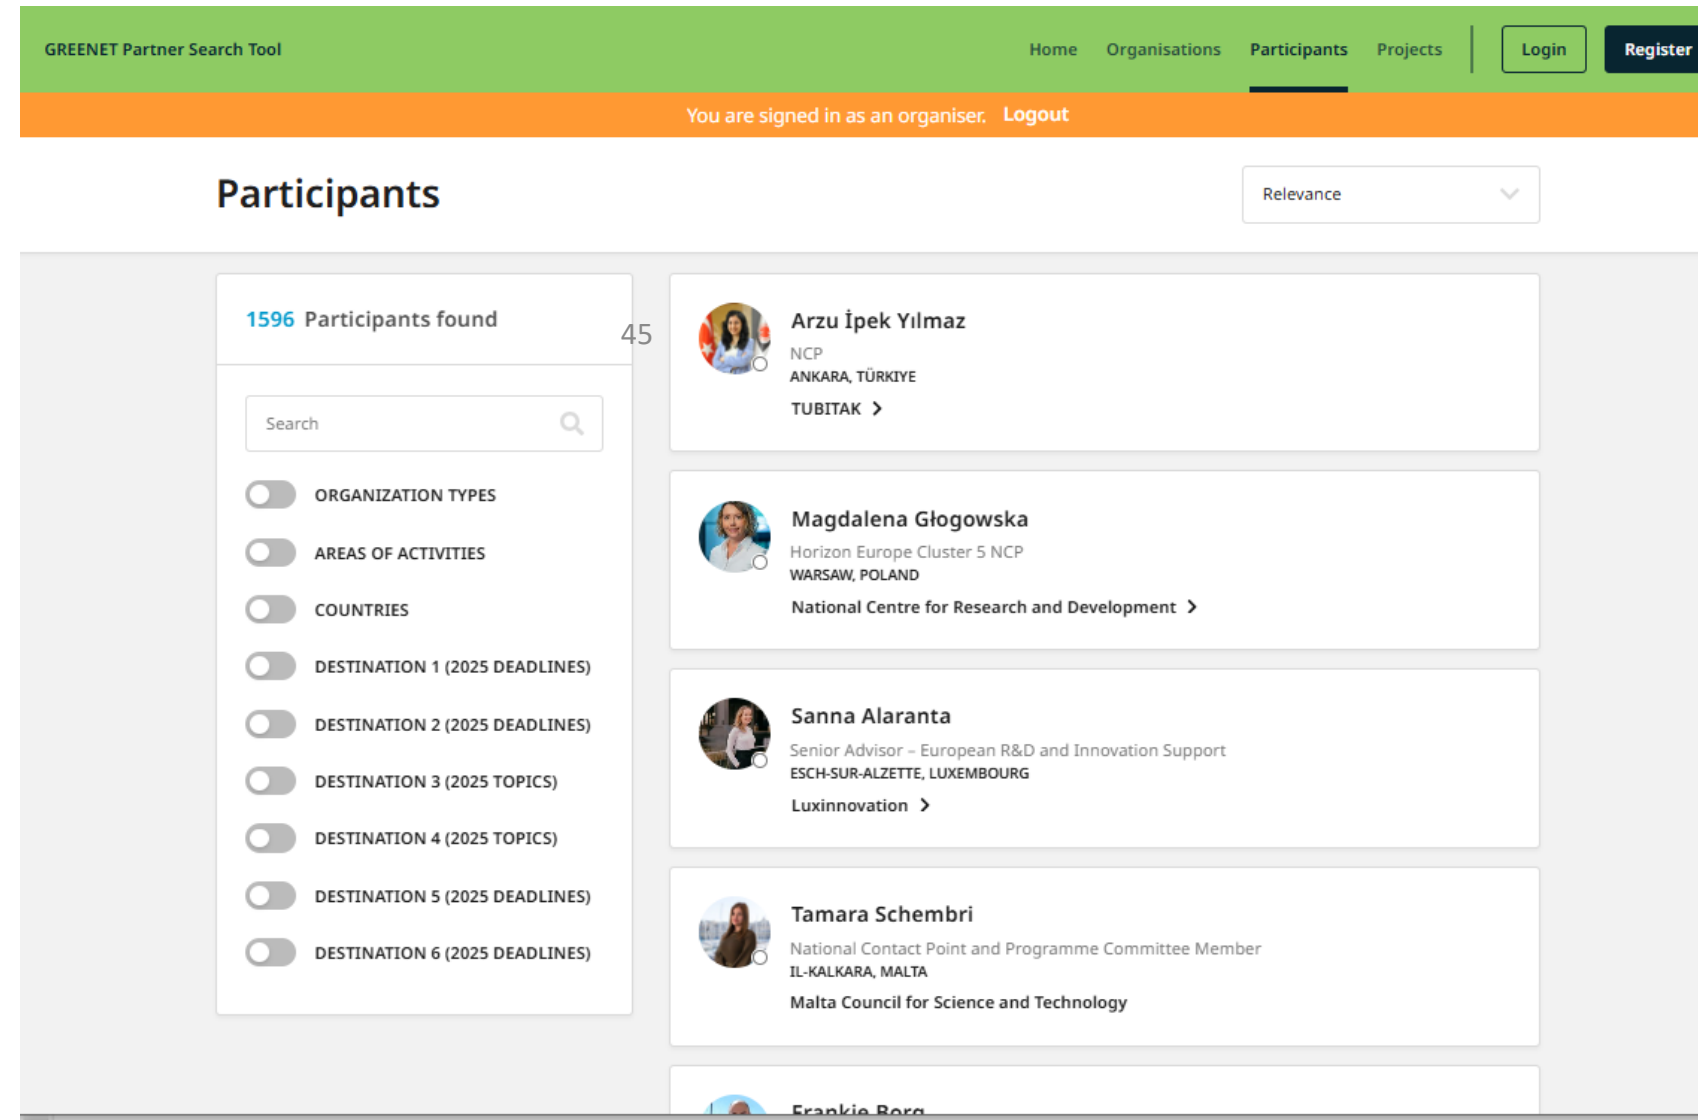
GREENET Partner Search Tool

Home Organisations Participants Projects Login Register

You are signed in as an organiser. Logout

Participants

Relevance

1596 Participants found

45

Search

ORGANIZATION TYPES

AREAS OF ACTIVITIES

COUNTRIES

DESTINATION 1 (2025 DEADLINES)

DESTINATION 2 (2025 DEADLINES)

DESTINATION 3 (2025 TOPICS)

DESTINATION 4 (2025 TOPICS)

DESTINATION 5 (2025 DEADLINES)

DESTINATION 6 (2025 DEADLINES)

Arzu İpek Yılmaz
NCP
ANKARA, TÜRKIYE
TUBITAK

Magdalena Głogowska
Horizon Europe Cluster 5 NCP
WARSAW, POLAND
National Centre for Research and Development

Sanna Alaranta
Senior Advisor – European R&D and Innovation Support
ESCH-SUR-ALZETTE, LUXEMBOURG
Luxinnovation

Tamara Schembri
National Contact Point and Programme Committee Member
IL-KALKARA, MALTA
Malta Council for Science and Technology

Frankie Borg